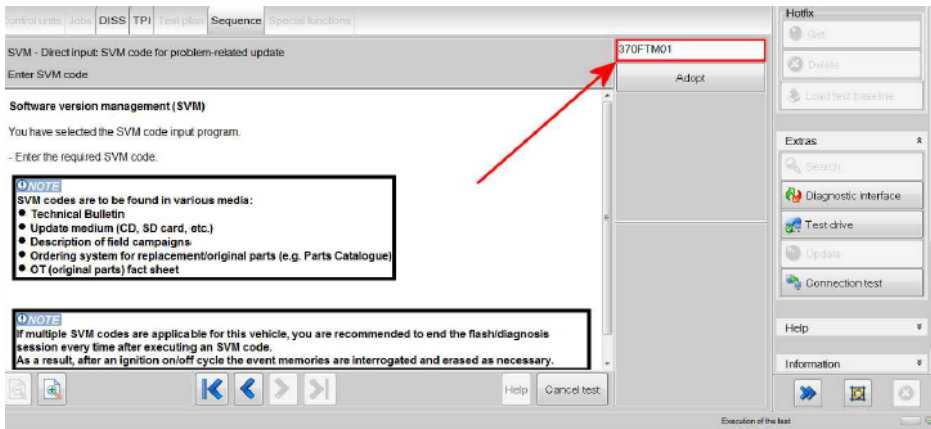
Control units | Jobs | DISS | TPI | Test plan | Sequence | Special functions

SVM - Direct input: SVM code for problem-related update

Enter SVM code

370FTM01

Adopt

Software version management (SVM)

You have selected the SVM code input program.

- Enter the required SVM code.

NOTE
SVM codes are to be found in various media:
• Technical Bulletin
• Update medium (CD, SD card, etc.)
• Description of field campaigns
• Ordering system for replacement/original parts (e.g. Parts Catalogue)
• OT (original parts) fact sheet

NOTE
If multiple SVM codes are applicable for this vehicle, you are recommended to end the flash/diagnosis session every time after executing an SVM code.
As a result, after an ignition on/off cycle the event memories are interrogated and erased as necessary.

Help

Cancel test

Hotfix

Get

Delete

Load test baseline

Extras

Search

Diagnostic interface

Test drive

Update

Connection test

Help

Information

Execution of the test